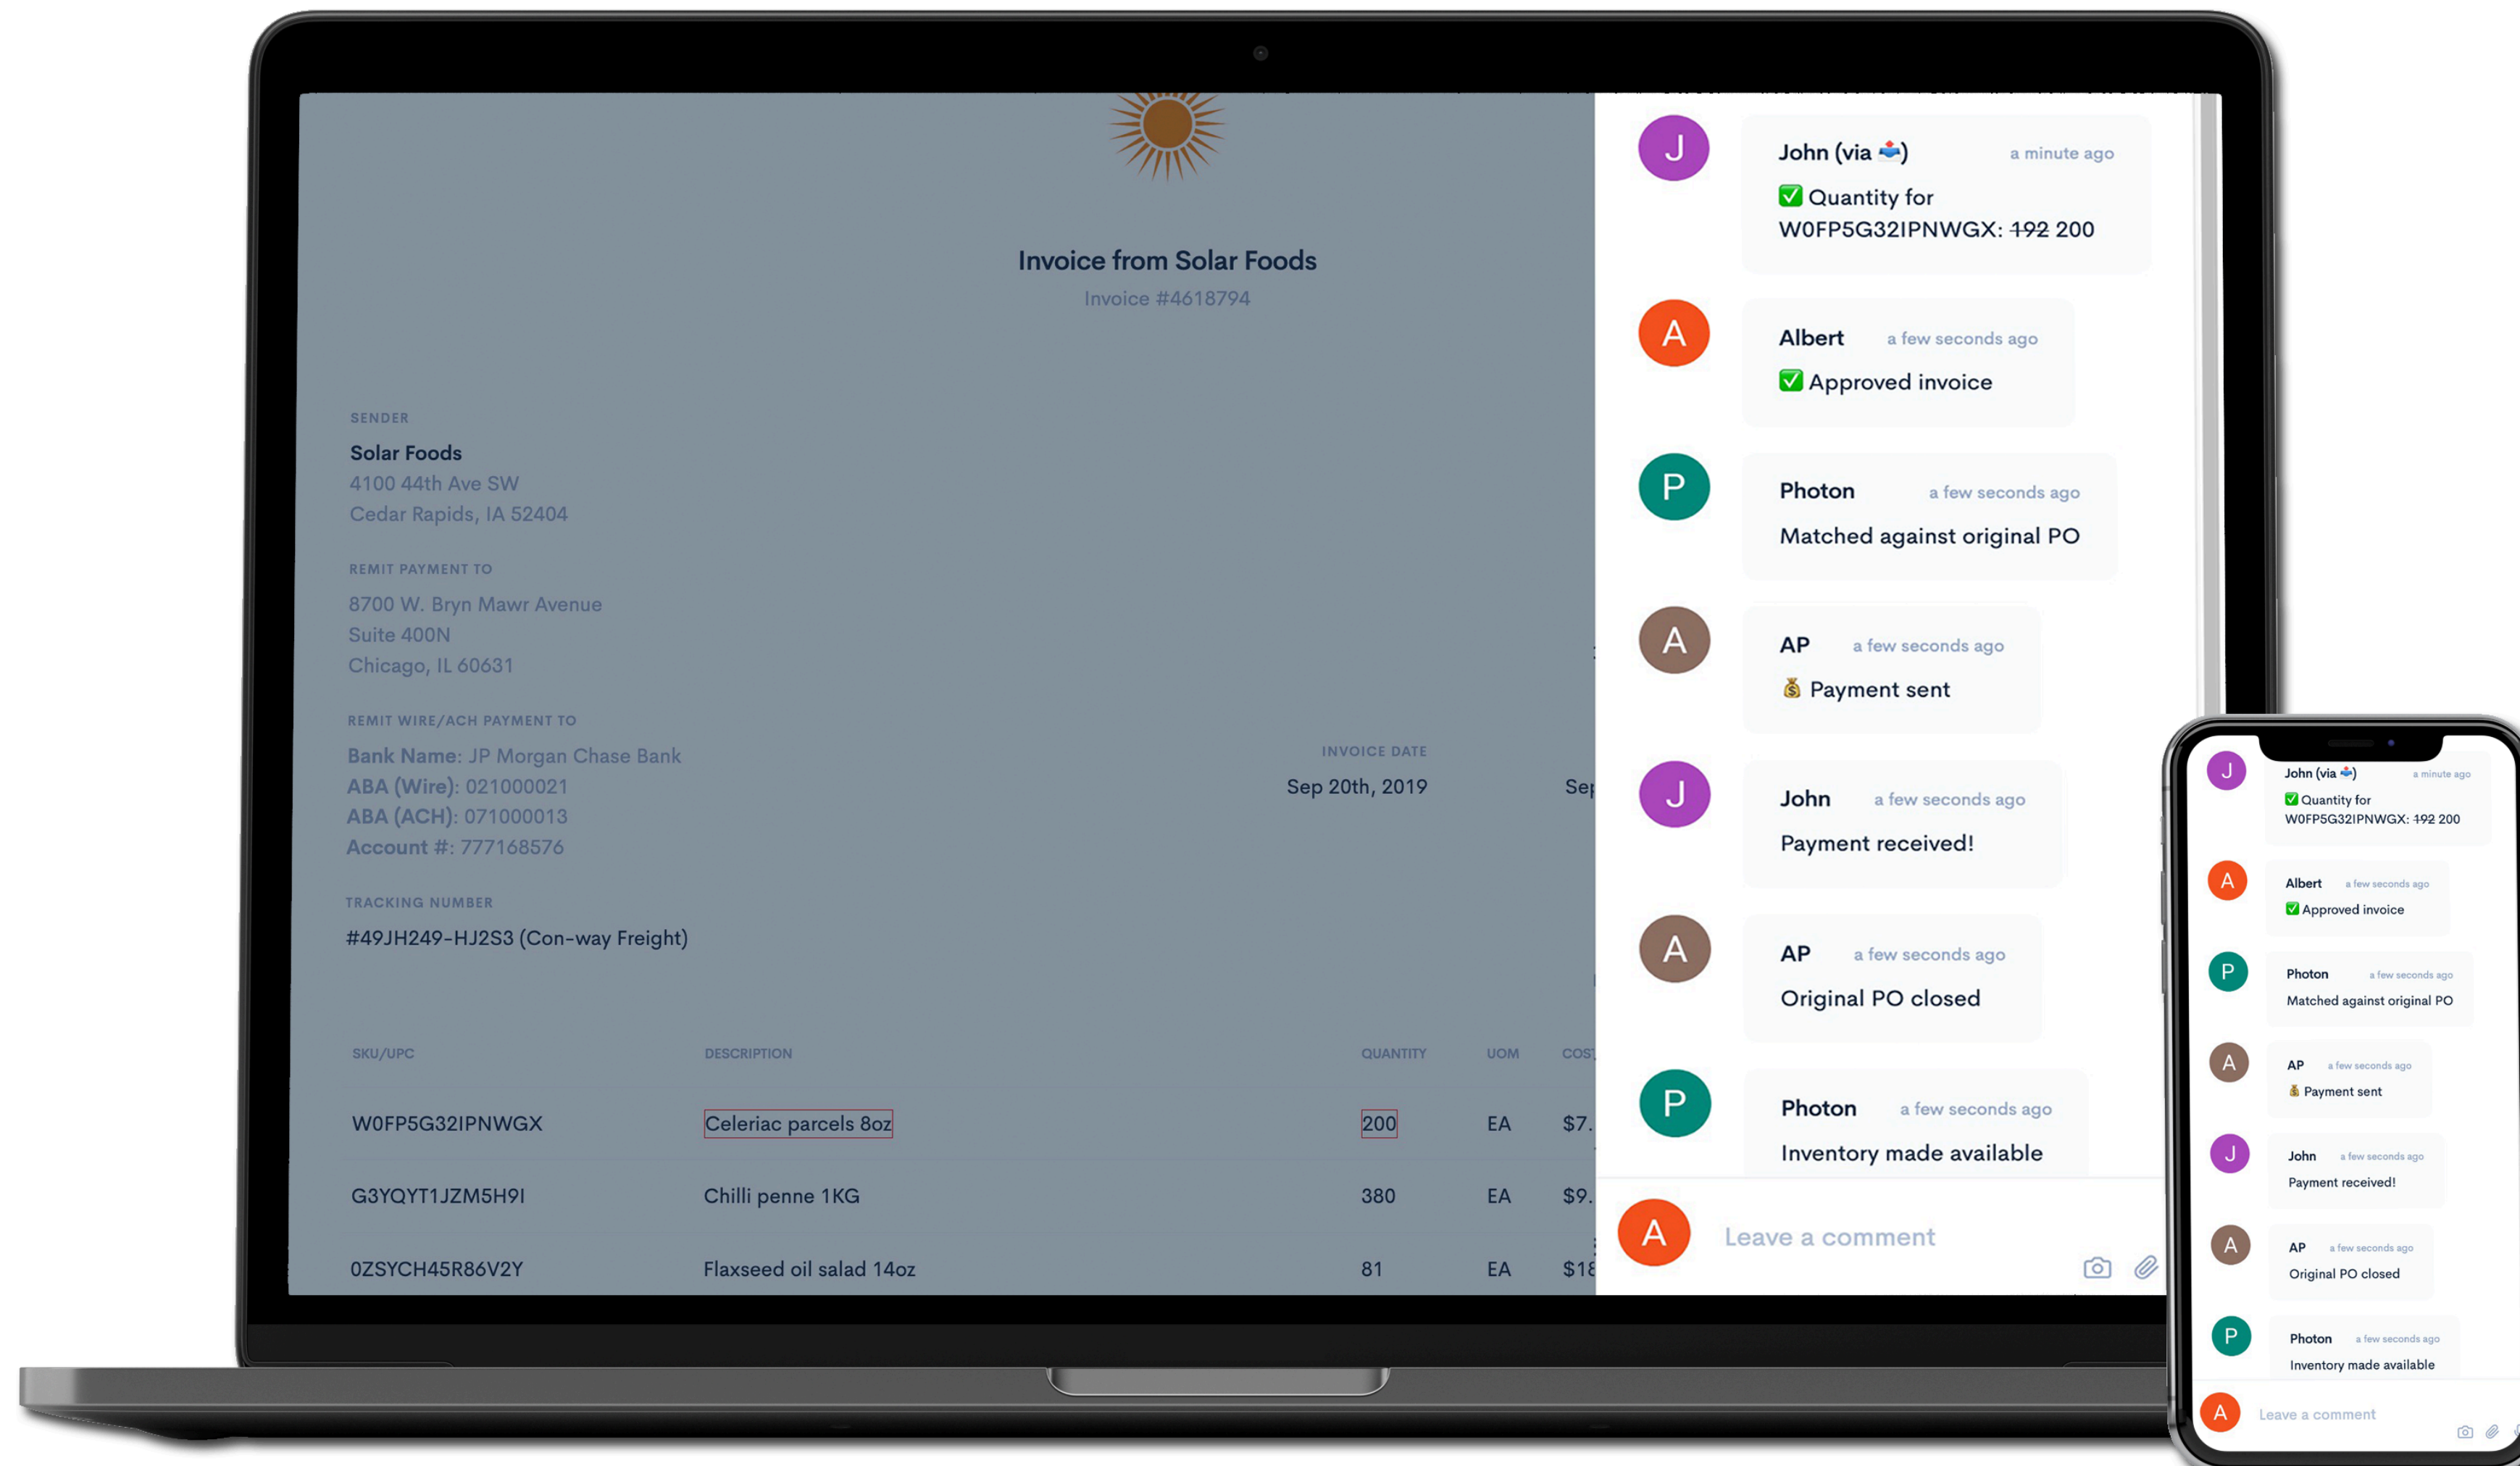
Invoice from Solar Foods
Invoice #4618794

SENDER
Solar Foods
4100 44th Ave SW
Cedar Rapids, IA 52404

REMIT PAYMENT TO
8700 W. Bryn Mawr Avenue
Suite 400N
Chicago, IL 60631

REMIT WIRE/ACH PAYMENT TO
Bank Name: JP Morgan Chase Bank
ABA (Wire): 021000021
ABA (ACH): 071000013
Account #: 777168576

INVOICE DATE
Sep 20th, 2019

Sep

TRACKING NUMBER
#49JH249-HJ2S3 (Con-way Freight)

| SKU/UPC | DESCRIPTION | QUANTITY | UOM | COS |
|---|---|---|---|---|
| W0FP5G32IPNWGX | Celeriac parcels 8oz | 200 | EA | $7. |
| G3YQYT1JZM5H9I | Chilli penne 1KG | 380 | EA | $9. |
| 0ZSYCH45R86V2Y | Flaxseed oil salad 14oz | 81 | EA | $1 |

J John (via 📥) a minute ago
✅ Quantity for W0FP5G32IPNWGX: ~~192~~ 200

A Albert a few seconds ago
✅ Approved invoice

P Photon a few seconds ago
Matched against original PO

A AP a few seconds ago
💰 Payment sent

J John a few seconds ago
Payment received!

A AP a few seconds ago
Original PO closed

P Photon a few seconds ago
Inventory made available

A Leave a comment

J John (via 📥) a minute ago
✅ Quantity for W0FP5G32IPNWGX: ~~192~~ 200

A Albert a few seconds ago
✅ Approved invoice

P Photon a few seconds ago
Matched against original PO

A AP a few seconds ago
💰 Payment sent

J John a few seconds ago
Payment received!

A AP a few seconds ago
Original PO closed

P Photon a few seconds ago
Inventory made available

A Leave a comment